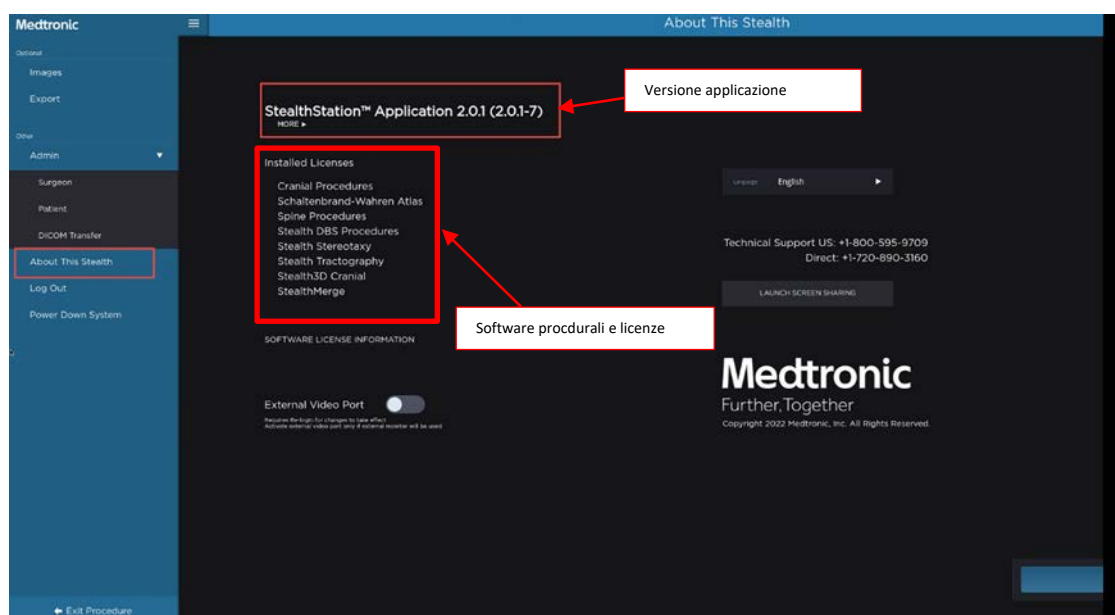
Medtronic

About This Stealth

Optional
Images
Export

Other
Admin
Surgeon
Patient
DICOM Transfer
About This Stealth
Log Out
Power Down System

Exit Procedure

Versione applicazione

StealthStation™ Application 2.0.1 (2.0.1-7)
MORE ▸

Installed Licenses
Cranial Procedures
Schaltenbrand-Wahren Atlas
Spine Procedures
Stealth DBS Procedures
Stealth Stereotaxy
Stealth Tractography
Stealth3D Cranial
StealthMerge

Software procdurali e licenze

SOFTWARE LICENSE INFORMATION

External Video Port
Requires Re-login for changes to take effect
Activate external video port only if external recorder will be used

Language English ▸

Technical Support US: +1-800-595-9709
Direct: +1-720-890-3160

LAUNCH SCREEN SHARING

Medtronic
Further, Together
Copyright 2022 Medtronic, Inc. All Rights Reserved.